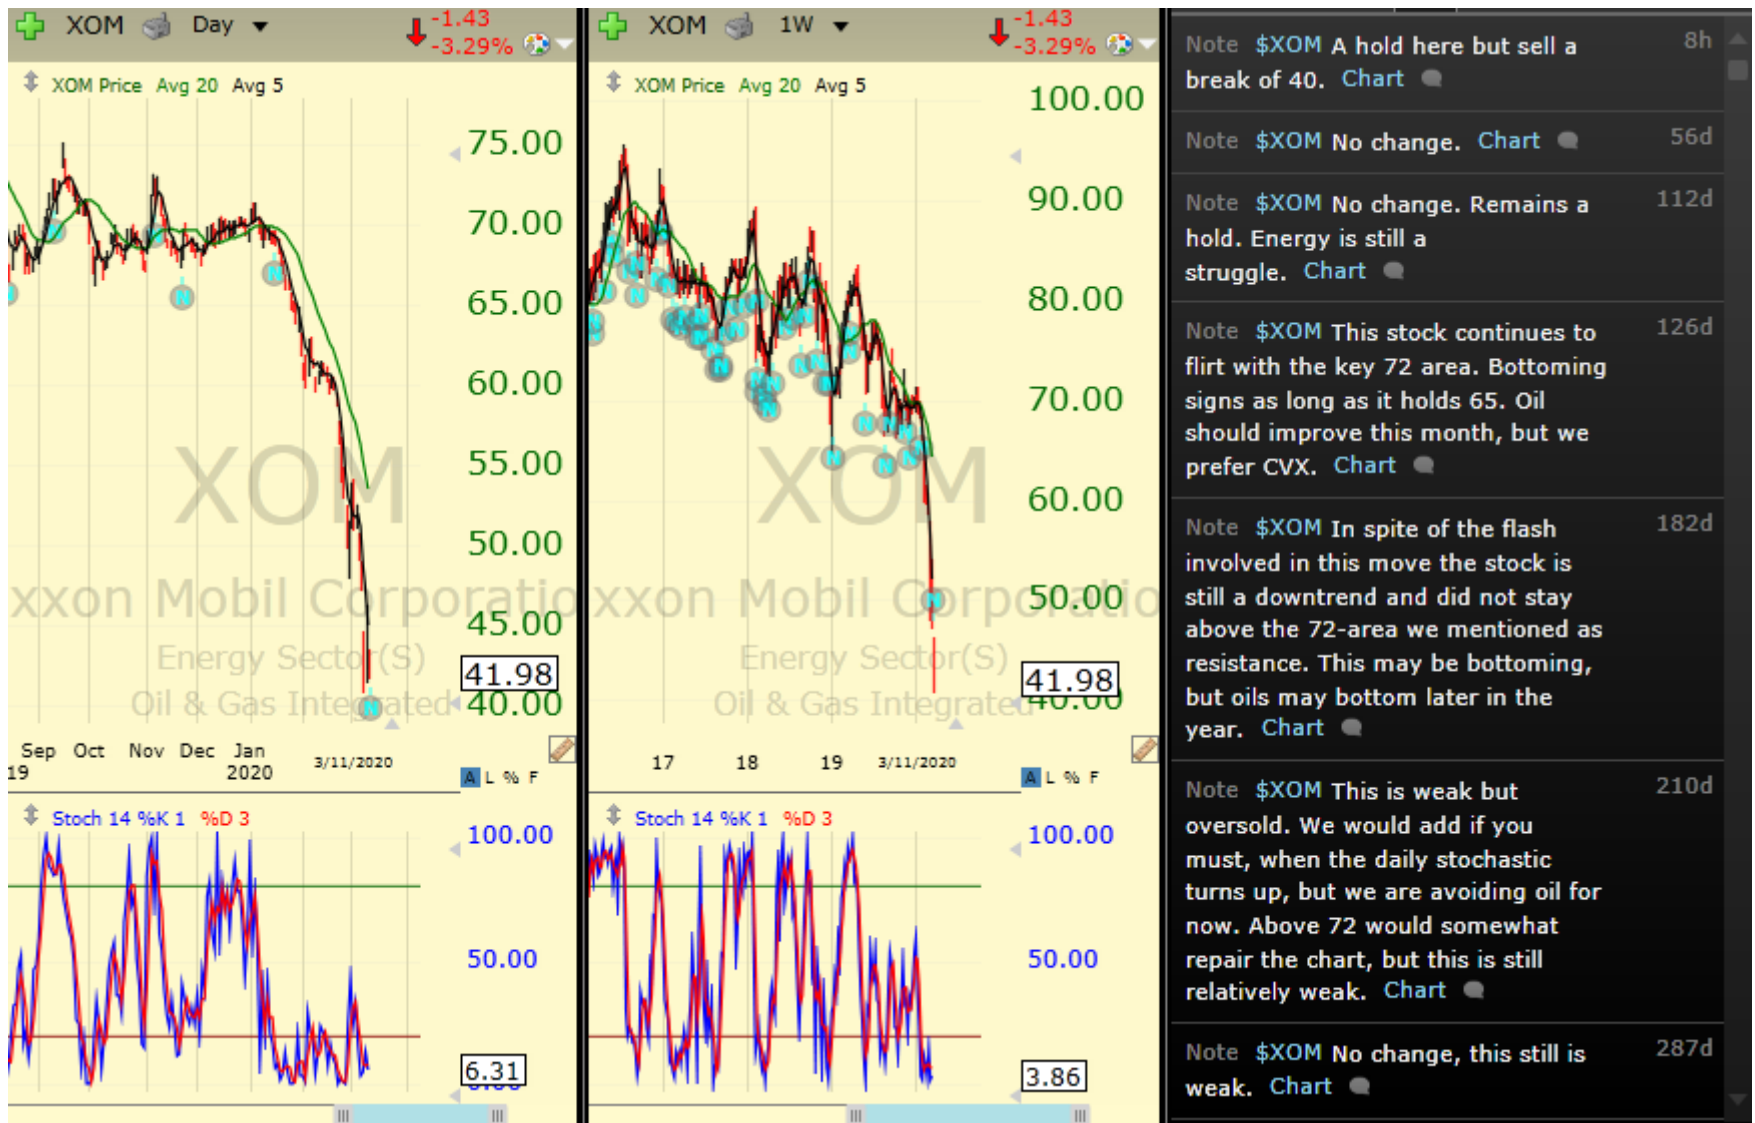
XOM Day -1.43 -3.29%

XOM Price Avg 20 Avg 5

75.00
70.00
65.00
60.00
55.00
50.00
45.00
41.98
40.00

XOM
xxon Mobil Corporatio
Energy Sector(S)
Oil & Gas Integrated

Sep 19 Oct Nov Dec Jan 2020 3/11/2020

A L % F

Stoch 14 %K 1 %D 3

100.00
50.00
6.31

XOM 1W -1.43 -3.29%

XOM Price Avg 20 Avg 5

100.00
90.00
80.00
70.00
60.00
50.00
41.98

XOM
xxon Mobil Corporatio
Energy Sector(S)
Oil & Gas Integrated

17 18 19 3/11/2020

A L % F

Stoch 14 %K 1 %D 3

100.00
50.00
3.86

Note $XOM A hold here but sell a break of 40. Chart 8h

Note $XOM No change. Chart 56d

Note $XOM No change. Remains a hold. Energy is still a struggle. Chart 112d

Note $XOM This stock continues to flirt with the key 72 area. Bottoming signs as long as it holds 65. Oil should improve this month, but we prefer CVX. Chart 126d

Note $XOM In spite of the flash involved in this move the stock is still a downtrend and did not stay above the 72-area we mentioned as resistance. This may be bottoming, but oils may bottom later in the year. Chart 182d

Note $XOM This is weak but oversold. We would add if you must, when the daily stochastic turns up, but we are avoiding oil for now. Above 72 would somewhat repair the chart, but this is still relatively weak. Chart 210d

Note $XOM No change, this still is weak. Chart 287d